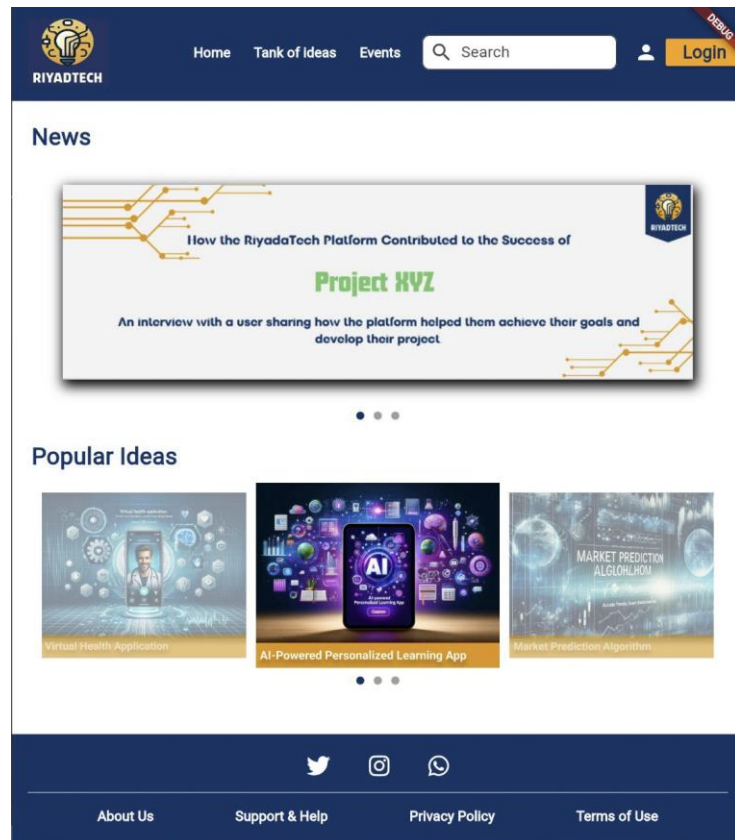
RIYADTECH

Home Tank of Ideas Events Search Login

DEBUG

News

RIYADTECH

How the RiyadaTech Platform Contributed to the Success of

Project XYZ

An interview with a user sharing how the platform helped them achieve their goals and develop their project

Popular Ideas

Virtual health application

AI

AI-powered Personalized Learning App

MARKET PREDICTION ALGLOHLHOM

Virtual Health Application

AI-Powered Personalized Learning App

Market Prediction Algorithm

About Us Support & Help Privacy Policy Terms of Use